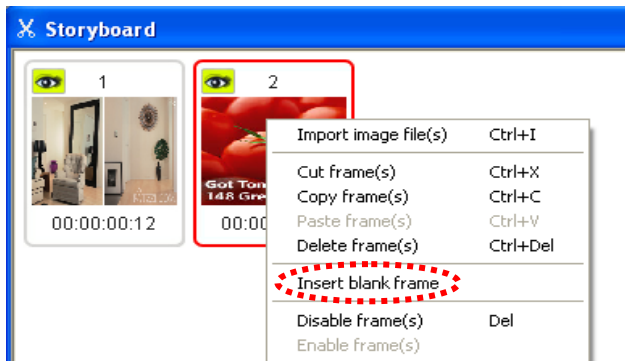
Storyboard

1

00:00:00:12

2

Got Tom
148 Gre

00:00

Import image file(s) Ctrl+I

Cut frame(s) Ctrl+X
Copy frame(s) Ctrl+C
Paste frame(s) Ctrl+V
Delete frame(s) Ctrl+Del

Insert blank frame

Disable frame(s) Del
Enable frame(s)